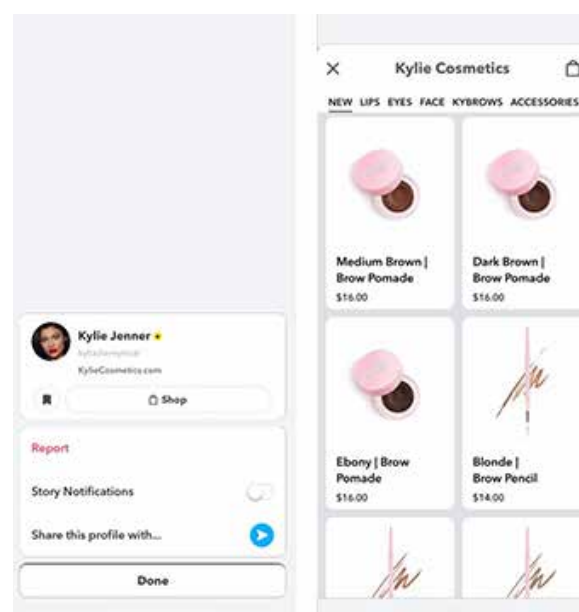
Kylie Jenner
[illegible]
KylieCosmetics.com

Shop

Report

Story Notifications

Share this profile with...

Done

Kylie Cosmetics

NEW LIPS EYES FACE KYBROWS ACCESSORIES

Medium Brown | Brow Pomade
$16.00

Dark Brown | Brow Pomade
$16.00

Ebony | Brow Pomade
$16.00

Blonde | Brow Pencil
$14.00